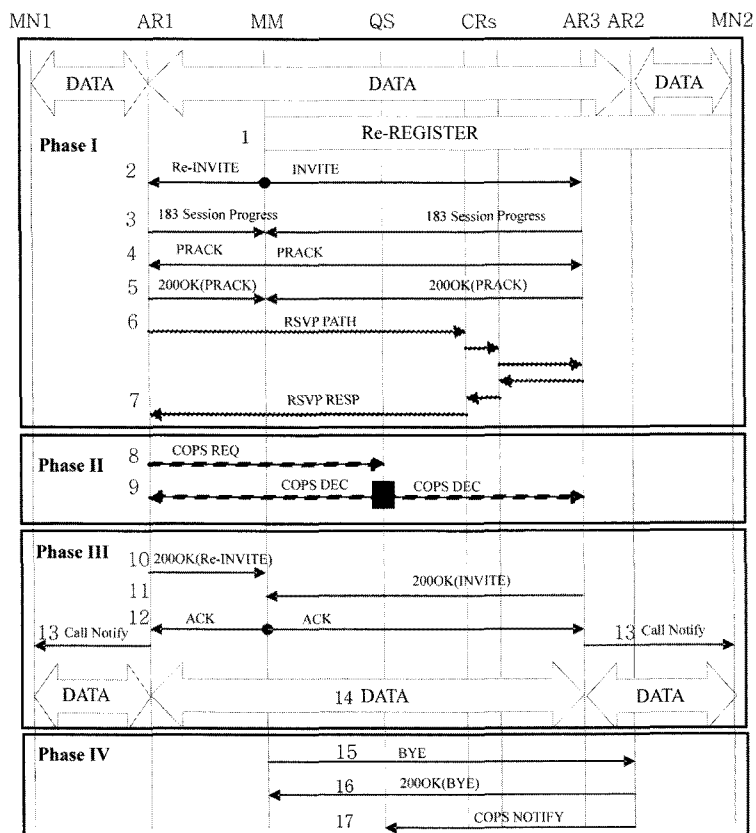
MN1 AR1 MM QS CRs AR3 AR2 MN2

DATA DATA DATA

Phase I

1 Re-REGISTER

2 Re-INVITE INVITE

3 183 Session Progress 183 Session Progress

4 PRACK PRACK

5 200OK(PRACK) 200OK(PRACK)

6 RSVP PATH

7 RSVP RESP

Phase II

8 COPS REQ

9 COPS DEC COPS DEC

Phase III

10 200OK(Re-INVITE)

11 200OK(INVITE)

12 ACK ACK

13 Call Notify 13 Call Notify

DATA 14 DATA DATA

Phase IV

15 BYE

16 200OK(BYE)

17 COPS NOTIFY